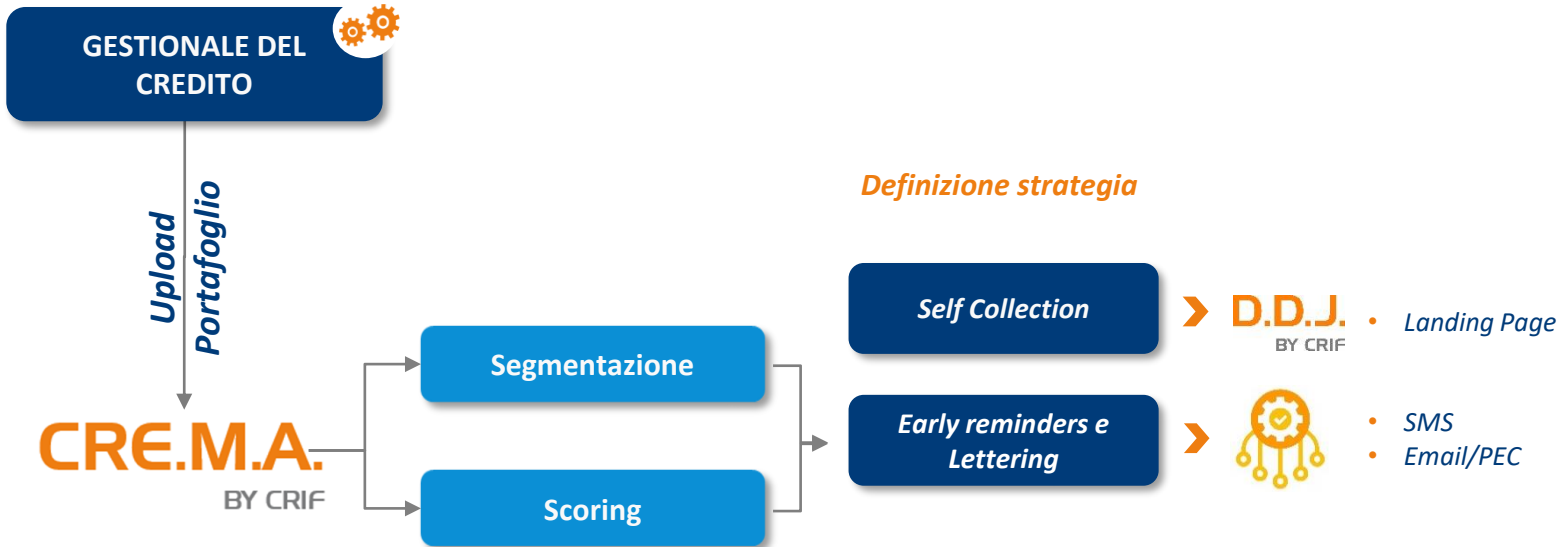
GESTIONALE DEL CREDITO

Upload Portafoglio

CRE.M.A.
BY CRIF

Segmentazione

Scoring

Definizione strategia

Self Collection

D.D.J.
BY CRIF

• Landing Page

Early reminders e Lettering

• SMS
• Email/PEC